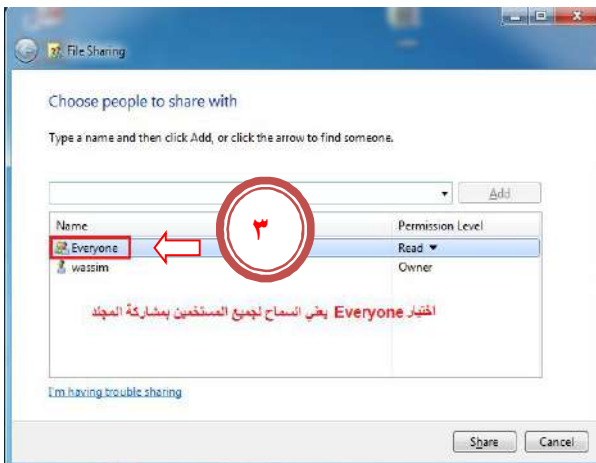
File Sharing

Choose people to share with

Type a name and then click Add, or click the arrow to find someone.

Add

| Name | Permission Level |
|---|---|
| Everyone | Read ▾ |
| wassim | Owner |

٣

اختيار Everyone يعني السماح لجميع المستخدمين بمشاركة المجلد

I'm having trouble sharing

Share　Cancel